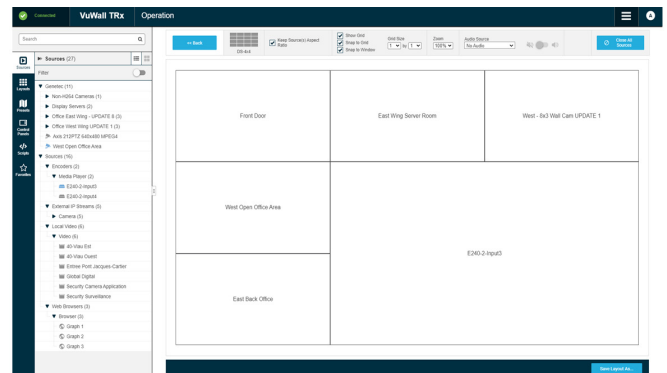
Connected VuWall TRx Operation

Search

Devices
Layouts
Presets
Control Panels
Scripts
Favorites

Sources (27)
Filter
Genetec (11)
Non-H264 Cameras (1)
Display Servers (2)
Office East Wing - UPDATE 8 (3)
Office West Wing UPDATE 1 (3)
Axis 212PTZ 640x480 MPEG4
West Open Office Area
Sources (16)
Encoders (2)
Media Player (2)
E240-2-Input3
E240-2-Input4
External IP Streams (3)
Camera (3)
Local Video (6)
Video (6)
40-Viau Est
40-Viau Ouest
Entree Pont Jacques-Cartier
Global Digital
Security Camera Application
Security Surveillance
Web Browsers (3)
Browser (3)
Graph 1
Graph 2
Graph 3

<< Back
225-4x4
Keep Source(s) Aspect Ratio
Show Grid
Snap to Grid
Snap to Window
Grid Size
1 by 1
Zoom
100%
Audio Source
No Audio
Clear All Sources

Front Door
East Wing Server Room
West - 9x3 Wall Cam UPDATE 1
West Open Office Area
E240-2-Input3
East Back Office

Save Layout As...